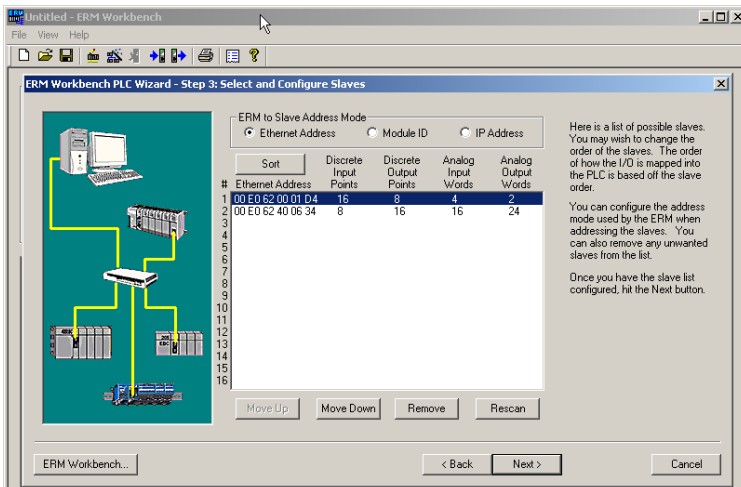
Untitled - ERM Workbench

File View Help

ERM Workbench PLC Wizard - Step 3: Select and Configure Slaves

ERM to Slave Address Mode
Ethernet Address
Module ID
IP Address

Sort

| # | Ethernet Address | Discrete Input Points | Discrete Output Points | Analog Input Words | Analog Output Words |
|---|---|---|---|---|---|
| 1 | 00 E0 62 00 01 D4 | 16 | 8 | 4 | 2 |
| 2 | 00 E0 62 40 06 34 | 8 | 16 | 16 | 24 |
| 3 | | | | | |
| 4 | | | | | |
| 5 | | | | | |
| 6 | | | | | |
| 7 | | | | | |
| 8 | | | | | |
| 9 | | | | | |
| 10 | | | | | |
| 11 | | | | | |
| 12 | | | | | |
| 13 | | | | | |
| 14 | | | | | |
| 15 | | | | | |
| 16 | | | | | |

Move Up
Move Down
Remove
Rescan

Here is a list of possible slaves. You may wish to change the order of the slaves. The order of how the I/O is mapped into the PLC is based off the slave order.

You can configure the address mode used by the ERM when addressing the slaves. You can also remove any unwanted slaves from the list.

Once you have the slave list configured, hit the Next button.

ERM Workbench...
< Back
Next >
Cancel